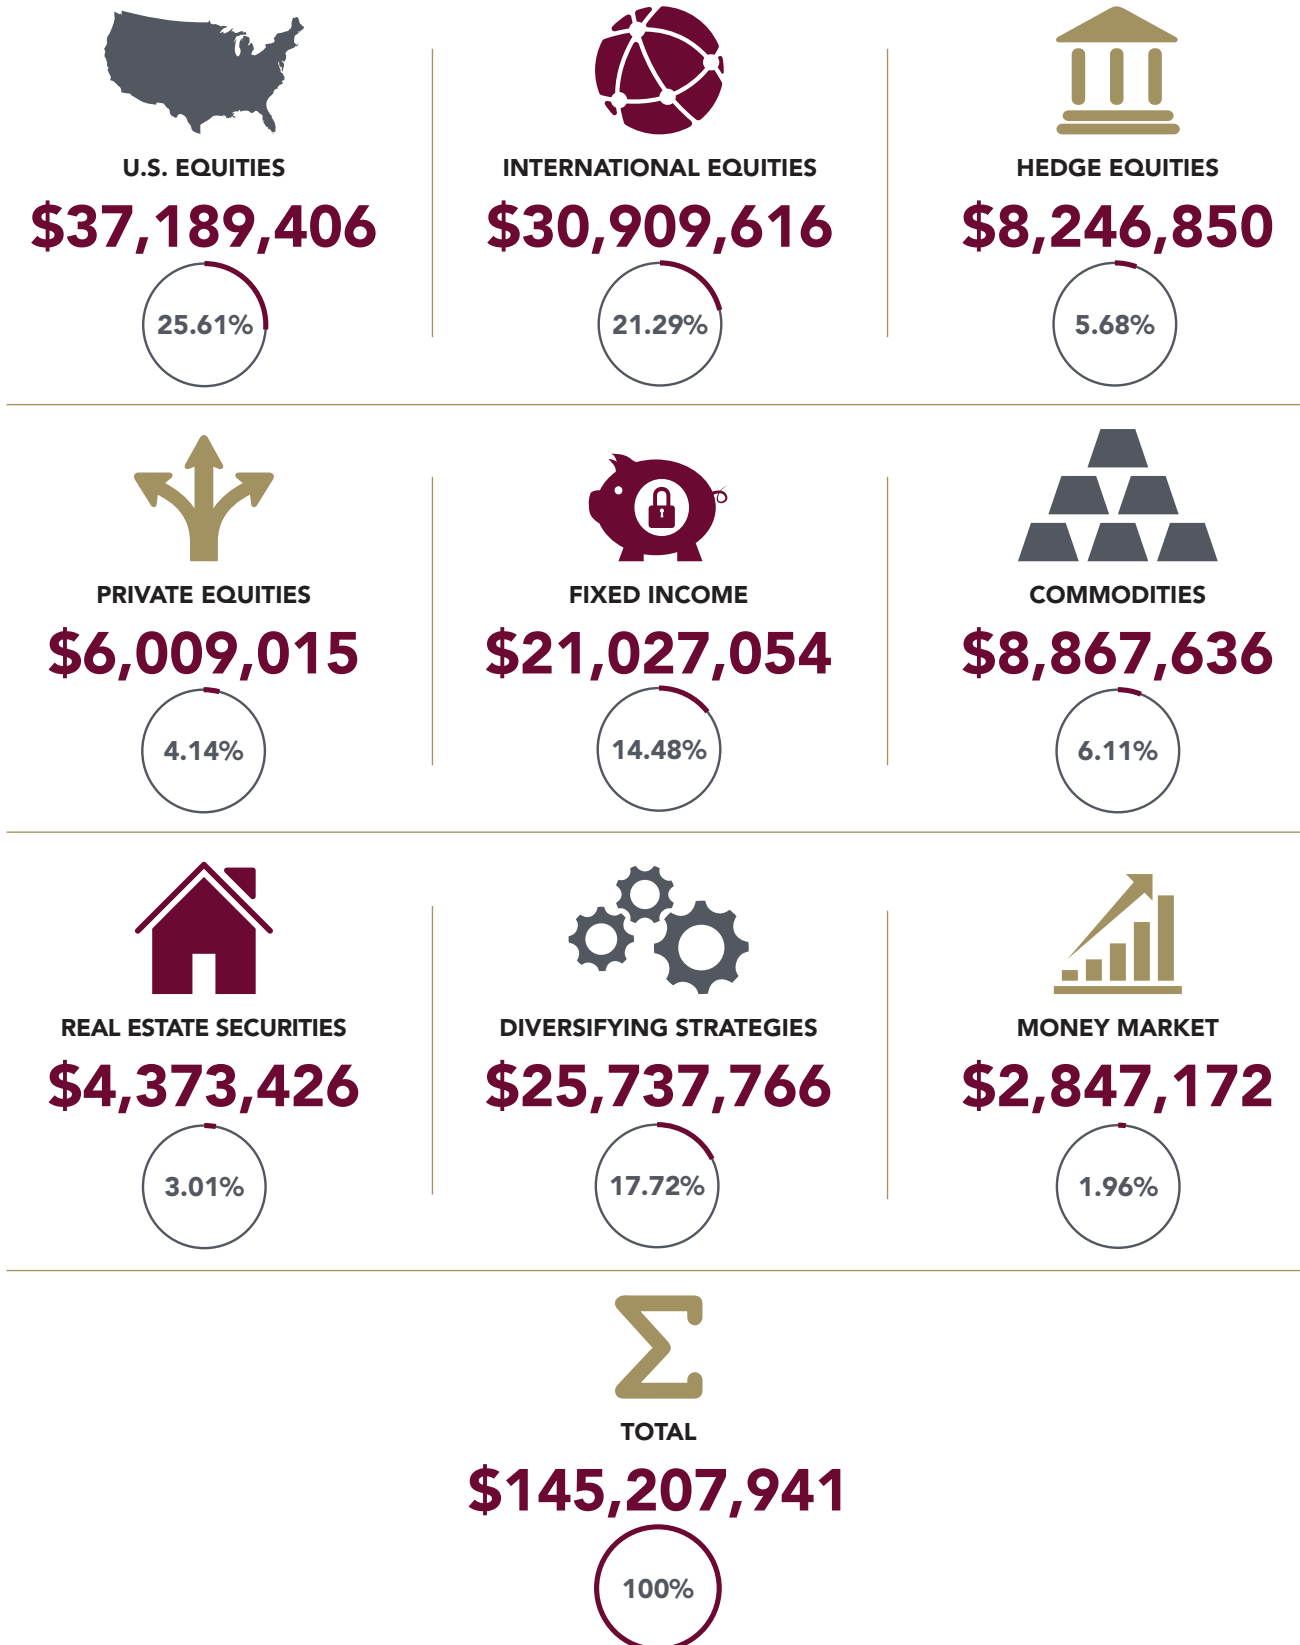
U.S. EQUITIES
$37,189,406
25.61%

INTERNATIONAL EQUITIES
$30,909,616
21.29%

HEDGE EQUITIES
$8,246,850
5.68%

PRIVATE EQUITIES
$6,009,015
4.14%

FIXED INCOME
$21,027,054
14.48%

COMMODITIES
$8,867,636
6.11%

REAL ESTATE SECURITIES
$4,373,426
3.01%

DIVERSIFYING STRATEGIES
$25,737,766
17.72%

MONEY MARKET
$2,847,172
1.96%

TOTAL
$145,207,941
100%